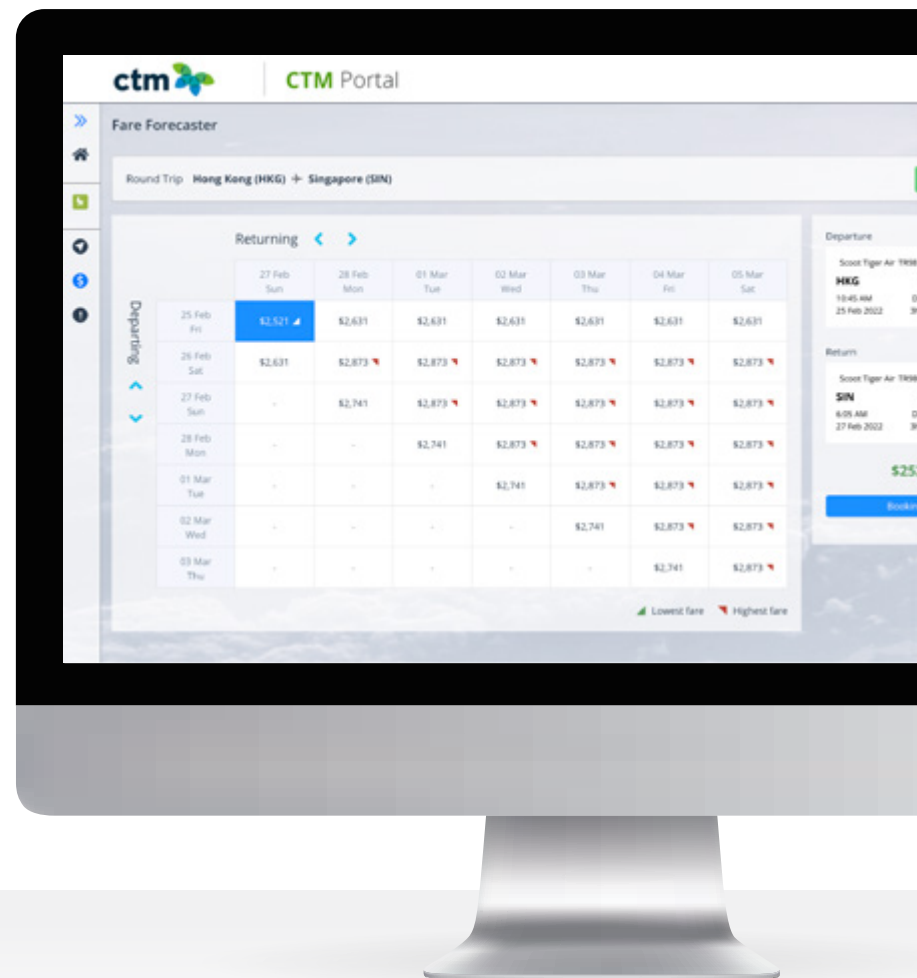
ctm | CTM Portal

Fare Forecaster

Round Trip Hong Kong (HKG) ✈ Singapore (SIN)

Returning

Departing

| | 27 Feb Sun | 28 Feb Mon | 01 Mar Tue | 02 Mar Wed | 03 Mar Thu | 04 Mar Fri | 05 Mar Sat |
|---|---|---|---|---|---|---|---|
| 25 Feb Fri | $2,521 | $2,631 | $2,631 | $2,631 | $2,631 | $2,631 | $2,631 |
| 26 Feb Sat | $2,631 | $2,873 | $2,873 | $2,873 | $2,873 | $2,873 | $2,873 |
| 27 Feb Sun | - | $2,741 | $2,873 | $2,873 | $2,873 | $2,873 | $2,873 |
| 28 Feb Mon | - | - | $2,741 | $2,873 | $2,873 | $2,873 | $2,873 |
| 01 Mar Tue | - | - | - | $2,741 | $2,873 | $2,873 | $2,873 |
| 02 Mar Wed | - | - | - | - | $2,741 | $2,873 | $2,873 |
| 03 Mar Thu | - | - | - | - | - | $2,741 | $2,873 |

Lowest fare Highest fare

Departure
Scoot Tiger Air TR98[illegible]
HKG
10:45 AM
25 Feb 2022

Return
Scoot Tiger Air TR98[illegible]
SIN
6:05 AM
27 Feb 2022

$25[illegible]

Bookin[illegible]